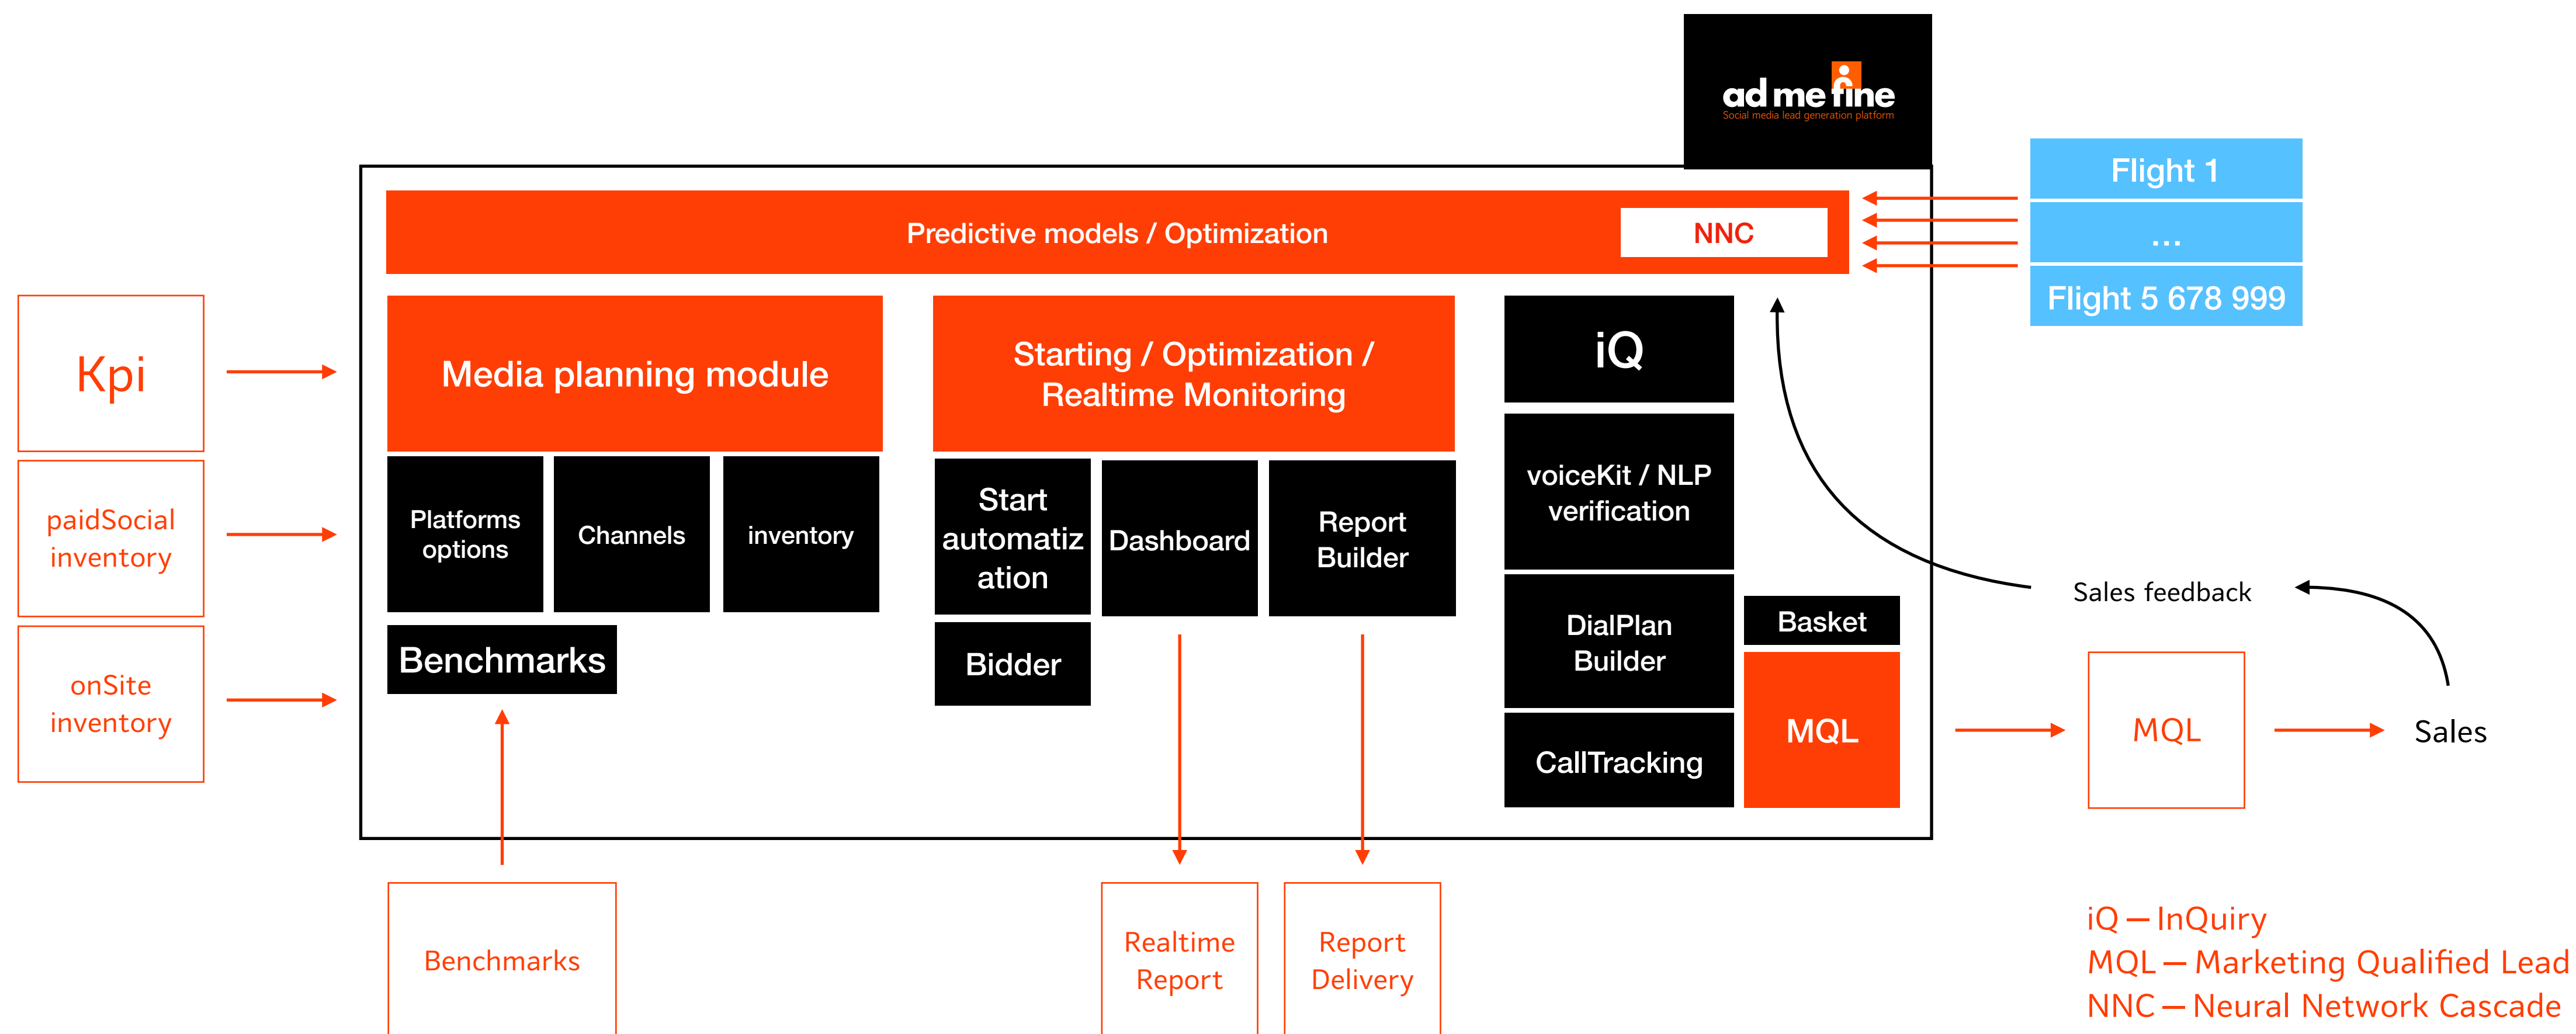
ad me fine
Social media lead generation platform

Flight 1
...
Flight 5 678 999

Predictive models / Optimization
NNC

Kpi

paidSocial inventory

onSite inventory

Media planning module

Platforms options

Channels

inventory

Benchmarks

Starting / Optimization / Realtime Monitoring

Start automatiz ation

Dashboard

Report Builder

Bidder

iQ

voiceKit / NLP verification

DialPlan Builder

CallTracking

Basket

MQL

Sales feedback

MQL

Sales

Benchmarks

Realtime Report

Report Delivery

iQ — InQuiry
MQL — Marketing Qualified Lead
NNC — Neural Network Cascade